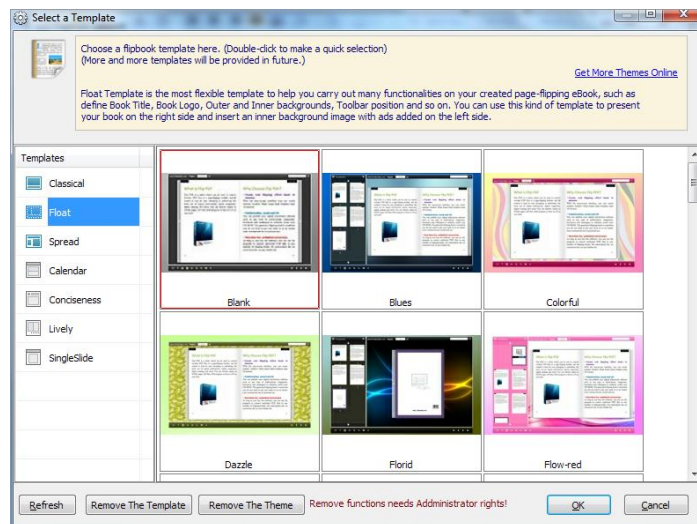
Select a Template

Choose a flipbook template here. (Double-click to make a quick selection)
(More and more templates will be provided in future.)

Get More Themes Online

Float Template is the most flexible template to help you carry out many functionalities on your created page-flipping eBook, such as define Book Title, Book Logo, Outer and Inner backgrounds, Toolbar position and so on. You can use this kind of template to present your book on the right side and insert an inner background image with ads added on the left side.

Templates
Classical
Float
Spread
Calendar
Conciseness
Lively
SingleSlide

Blank
Blues
Colorful
Dazzle
Florid
Flow-red

Refresh
Remove The Template
Remove The Theme
Remove functions needs Addministrator rights!
OK
Cancel